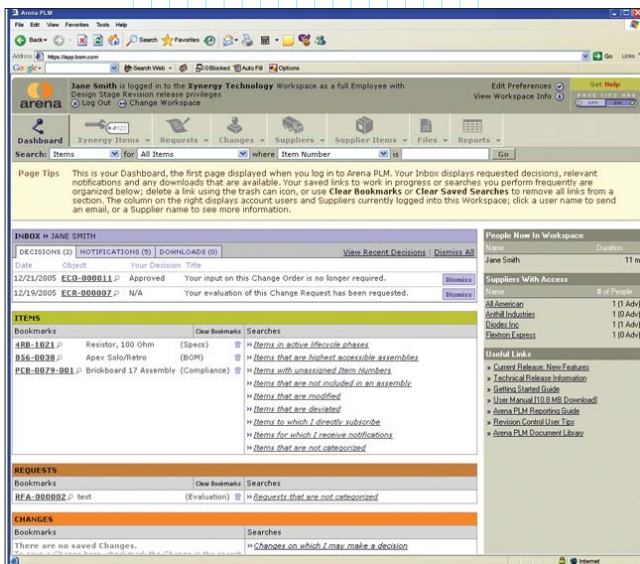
Arena PLM

File Edit View Favorites Tools Help

Back Search Favorites

Address https://app.bom.com Go Links

Google Search Web 0 Blocked AutoFill Options

Jane Smith is logged in to the Xynergy Technology Workspace as a Full Employee with Design Stage Revision release privileges

Log Out Change Workspace

Edit Preferences
View Workspace Info

Get Help

arena

Dashboard Xynergy Items Requests Changes Suppliers Supplier Items Files Reports

Search: Items for All Items where Item Number is Go

Page Tips This is your Dashboard, the first page displayed when you log in to Arena PLM. Your Inbox displays requested decisions, relevant notifications and any downloads that are available. Your saved links to work in progress or searches you perform frequently are organized below; delete a link using the trash can icon, or use Clear Bookmarks or Clear Saved Searches to remove all links from a section. The column on the right displays account users and Suppliers currently logged into this Workspace; click a user name to send an email, or a Supplier name to see more information.

INBOX » JANE SMITH

DECISIONS (2) NOTIFICATIONS (5) DOWNLOADS (0) View Recent Decisions | Dismiss All

| Date | Object | Your Decision | Title | |
|---|---|---|---|---|
| 12/21/2005 | ECO-000011 | Approved | Your input on this Change Order is no longer required. | Dismiss |
| 12/19/2005 | ECR-000007 | N/A | Your evaluation of this Change Request has been requested. | Dismiss |

ITEMS

| Bookmarks | | Clear Bookmarks | Searches |
|---|---|---|---|
| 4RB-1021 | Resistor, 100 Ohm | (Specs) | » Items in active lifecycle phases |
| 856-0038 | Apex Solo/Retro | (BOM) | » Items that are highest accessible assemblies |
| PCB-0079-001 | Brickboard 17 Assembly | (Compliance) | » Items with unassigned Item Numbers |
| | | | » Items that are not included in an assembly |
| | | | » Items that are modified |
| | | | » Items that are deviated |
| | | | » Items to which I directly subscribe |
| | | | » Items for which I receive notifications |
| | | | » Items that are not categorized |

REQUESTS

| Bookmarks | | Clear Bookmarks | Searches |
|---|---|---|---|
| RFA-000002 | test | (Evaluation) | » Requests that are not categorized |

CHANGES

| Bookmarks | Searches |
|---|---|
| There are no saved Changes. | » Changes on which I may make a decision |

People Now In Workspace

| Name | Duration |
|---|---|
| Jane Smith | 11 m |

Suppliers With Access

| Name | # of People |
|---|---|
| All American | 1 (1 Adv) |
| Anthill Industries | 1 (0 Adv) |
| Diodes Inc | 1 (1 Adv) |
| Flextron Express | 1 (0 Adv) |

Useful Links

» Current Release: New Features
» Technical Release Information
» Getting Started Guide
» User Manual [10.8 MB Download]
» Arena PLM Reporting Guide
» Revision Control User Tips
» Arena PLM Document Library

Internet